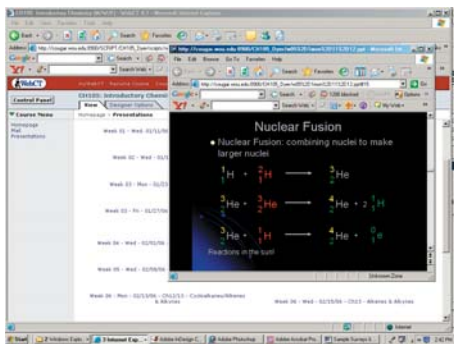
CH105: Introductory Chemistry (W/S/O) - WebCT 4.1 - Microsoft Internet Explorer

File Edit View Favorites Tools Help

Back

Search Favorites

Address http://cougar.wsu.edu:8900/SCRIPT/CH105_Dyer/scripts

Google

Y!

WebCT

myWebCT Resume Course

Control Panel

CH105: Introductory Chemi

View Designer Options

Course Menu

Homepage
Mail
Presentations

Homepage > Presentations

Week 01 - Wed - 02/11/0

Week 02 - Wed - 02/1

Week 03 - Mon - 02/2

Week 03 - Fri - 02/27/0

Week 04 - Wed - 03/03/06

Week 05 - Wed - 03/08/06

Week 06 - Mon - 02/23/06 - Ch12/13 - Cycloalkanes/Alkenes & Alkynes

Week 06 - Wed - 03/15/06 - Ch13 - Alkenes & Alkynes

http://cougar.wsu.edu:8900/CH105_Dyer/wsc%20wsc%20(20120512.ppt - Microsoft Int

File Edit Browse Go To Favorites Help

Address http://cougar.wsu.edu:8900/CH105_Dyer/wsc%20/wsc%20(20120512.ppt#15

Google

Y!

Nuclear Fusion

Nuclear Fusion: combining nuclei to make larger nuclei

$^{1}_{1}H + ^{2}_{1}H \longrightarrow ^{3}_{2}He$

$^{3}_{2}He + ^{3}_{2}He \longrightarrow ^{4}_{2}He + 2\ ^{1}_{1}H$

$^{3}_{2}He + ^{1}_{1}H \longrightarrow ^{4}_{2}He + ^{0}_{1}e$

Reactions in the sun!

Unknown Zone

Internet

Start | 2 Windows Explo... | 3 Internet Exp... | Adobe InDesign C... | Adobe Photoshop | Adobe Acrobat Pro... | Temple Surveys &... | 2:42 PM